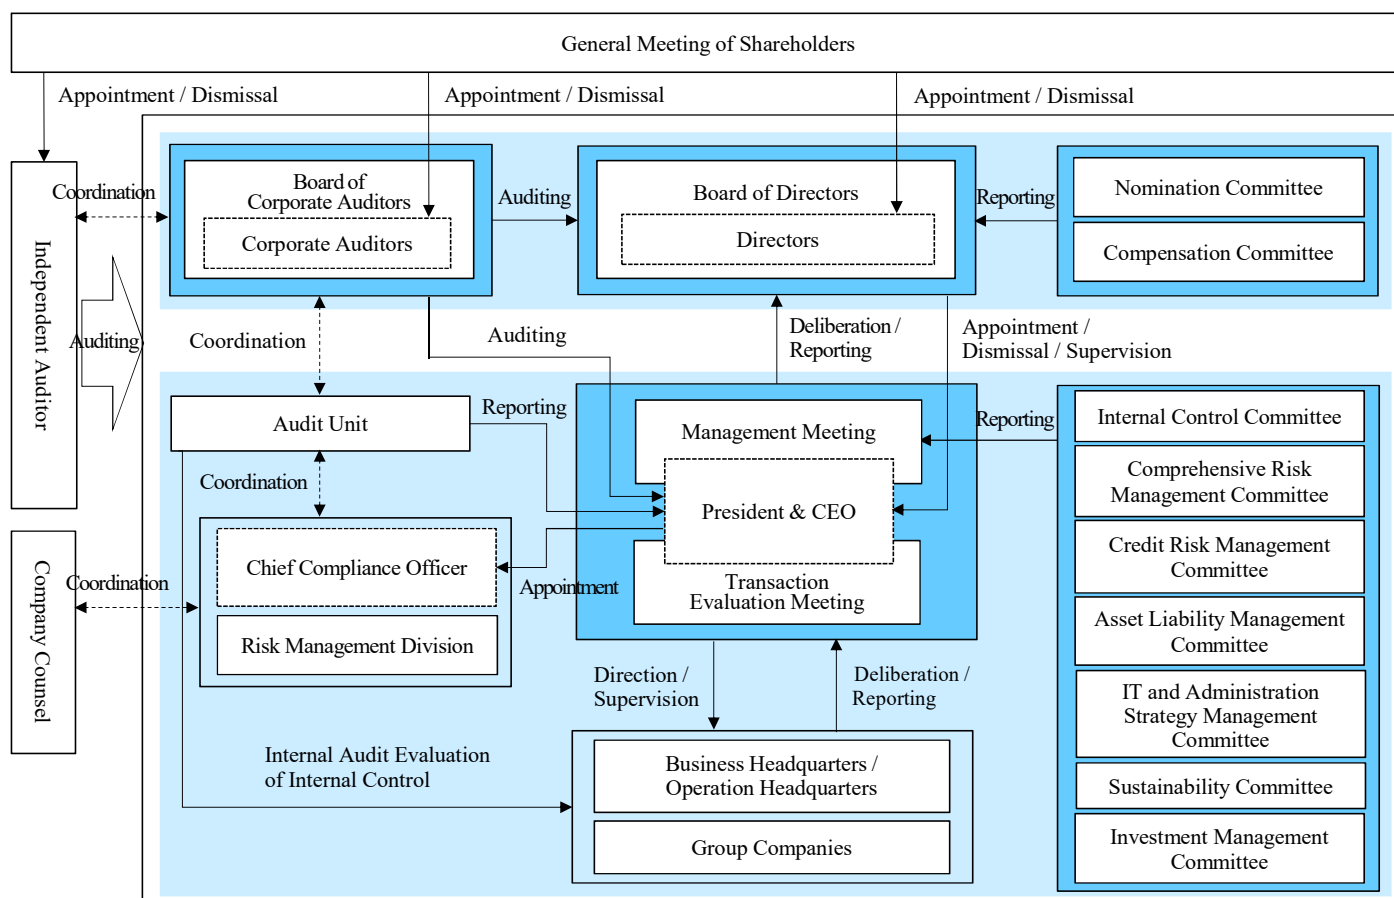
General Meeting of Shareholders

Appointment / Dismissal

Appointment / Dismissal

Appointment / Dismissal

Independent Auditor

Coordination

Auditing

Board of Corporate Auditors

Corporate Auditors

Auditing

Board of Directors

Directors

Reporting

Nomination Committee

Compensation Committee

Coordination

Auditing

Deliberation / Reporting

Appointment / Dismissal / Supervision

Audit Unit

Reporting

Management Meeting

Reporting

Internal Control Committee

Coordination

President & CEO

Comprehensive Risk Management Committee

Credit Risk Management Committee

Company Counsel

Coordination

Chief Compliance Officer

Risk Management Division

Appointment

Transaction Evaluation Meeting

Asset Liability Management Committee

Direction / Supervision

Deliberation / Reporting

IT and Administration Strategy Management Committee

Internal Audit Evaluation of Internal Control

Business Headquarters / Operation Headquarters

Sustainability Committee

Group Companies

Investment Management Committee